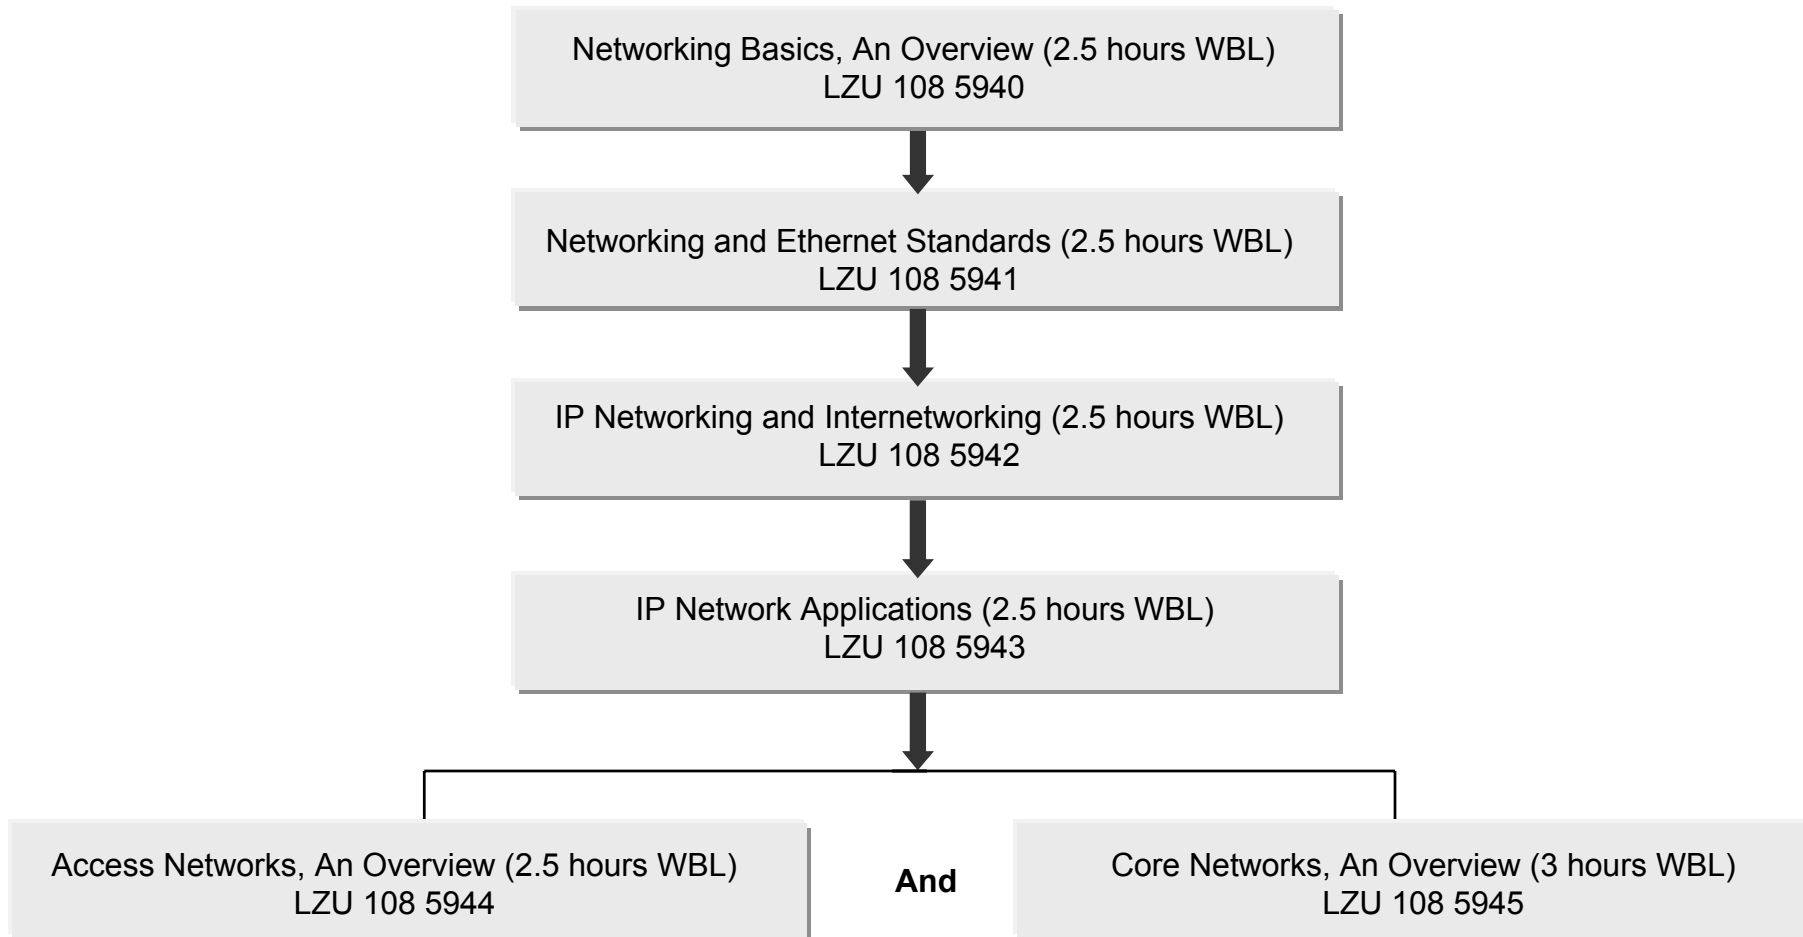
Networking Basics, An Overview (2.5 hours WBL)
LZU 108 5940

Networking and Ethernet Standards (2.5 hours WBL)
LZU 108 5941

IP Networking and Internetworking (2.5 hours WBL)
LZU 108 5942

IP Network Applications (2.5 hours WBL)
LZU 108 5943

Access Networks, An Overview (2.5 hours WBL)
LZU 108 5944

And

Core Networks, An Overview (3 hours WBL)
LZU 108 5945